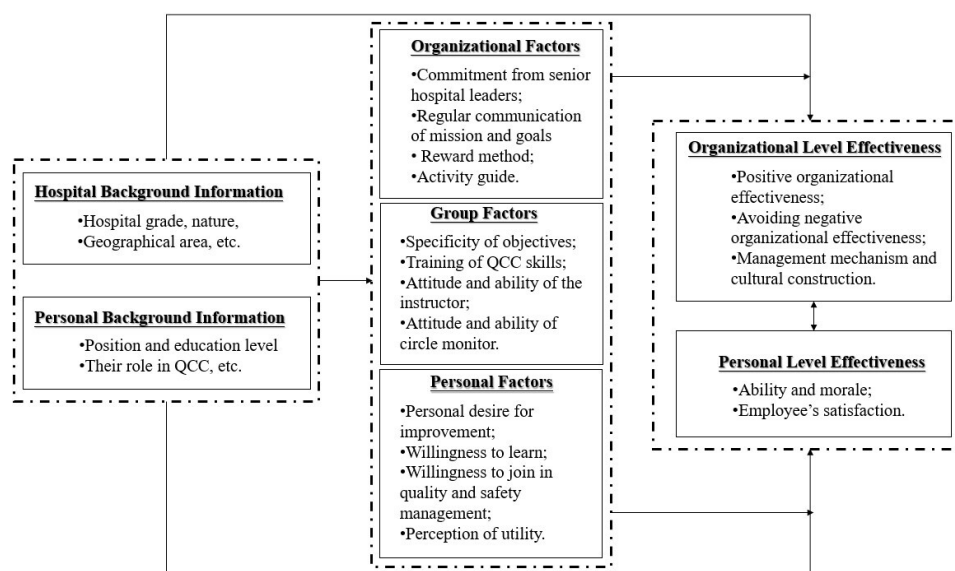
**Hospital Background Information**

•Hospital grade, nature,
•Geographical area, etc.

**Personal Background Information**

•Position and education level
•Their role in QCC, etc.

**Organizational Factors**

•Commitment from senior hospital leaders;
•Regular communication of mission and goals
• Reward method;
•Activity guide.

**Group Factors**

•Specificity of objectives;
•Training of QCC skills;
•Attitude and ability of the instructor;
•Attitude and ability of circle monitor.

**Personal Factors**

•Personal desire for improvement;
•Willingness to learn;
•Willingness to join in quality and safety management;
•Perception of utility.

**Organizational Level Effectiveness**

•Positive organizational effectiveness;
•Avoiding negative organizational effectiveness;
•Management mechanism and cultural construction.

**Personal Level Effectiveness**

•Ability and morale;
•Employee's satisfaction.